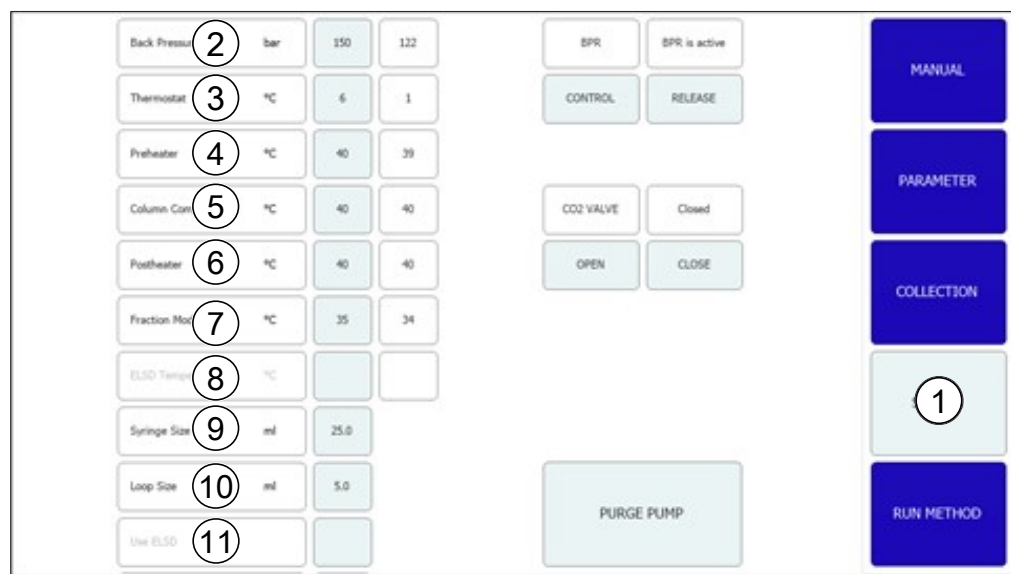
Back Pressu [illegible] ② bar 150 122

Thermostat ③ °C 6 1

Preheater ④ °C 40 39

Column Com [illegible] ⑤ °C 40 40

Postheater ⑥ °C 40 40

Fraction Mod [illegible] ⑦ °C 35 34

ELSD Temp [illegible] ⑧ °C

Syringe Size ⑨ ml 25.0

Loop Size ⑩ ml 5.0

Use ELSD ⑪

BPR BPR is active

CONTROL RELEASE

CO2 VALVE Closed

OPEN CLOSE

PURGE PUMP

MANUAL

PARAMETER

COLLECTION

①

RUN METHOD